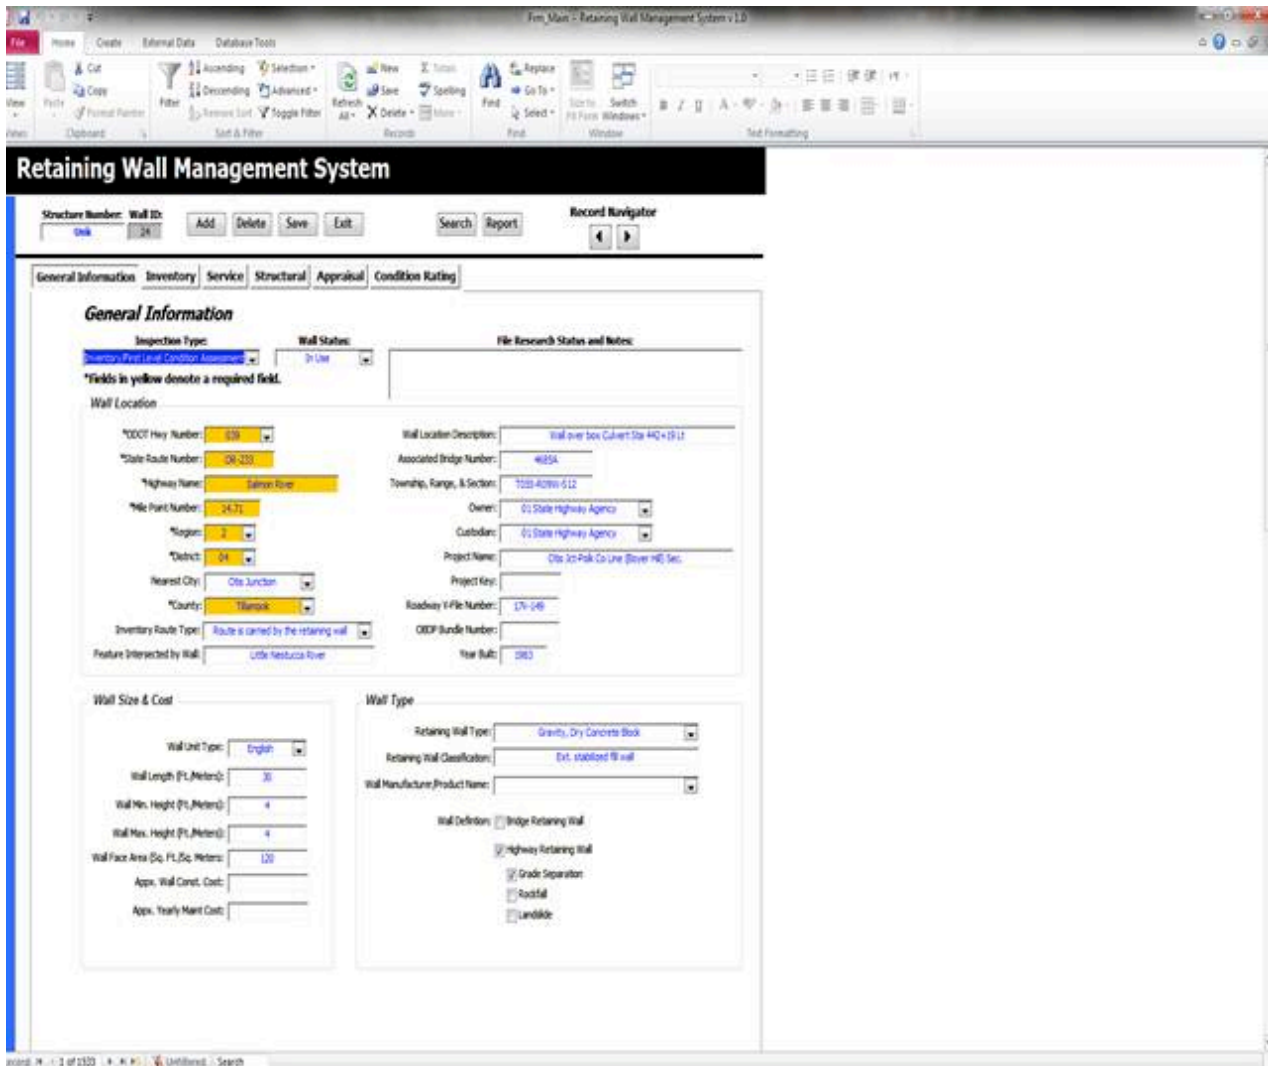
Frm_Main - Retaining Wall Management System v1.0

File | Home | Create | External Data | Database Tools

View | Paste | Cut | Copy | Format Painter | Clipboard | Filter | Ascending | Descending | Remove Sort | Selection | Advanced | Toggle Filter | Sort & Filter | Refresh All | New | Save | Delete | Totals | Spelling | More | Records | Find | Replace | Go To | Select | Find | Size to Fit Form | Switch Windows | Window | Text Formatting

Retaining Wall Management System

Structure Number: Wall ID:
Unk 24
Add | Delete | Save | Exit | Search | Report
Record Navigator

General Information | Inventory | Service | Structural | Appraisal | Condition Rating

General Information

Inspection Type: Inventory/First Level Condition Assessment
Wall Status: In Use
File Research Status and Notes:
*Fields in yellow denote a required field.

Wall Location
*ODOT Hwy Number: 039
*State Route Number: OR-233
*Highway Name: Salmon River
*Mile Point Number: 14.71
*Region: 2
*District: 04
Nearest City: Otis Junction
*County: Tillamook
Inventory Route Type: Route is carried by the retaining wall
Feature Intersected by Wall: Little Nestucca River
Wall Location Description: Wall over box Culvert Sta 442+19 Lt
Associated Bridge Number: 4685A
Township, Range, & Section: T05S-R09W-S12
Owner: 01 State Highway Agency
Custodian: 01 State Highway Agency
Project Name: Otis Jct-Polk Co Line (Boyer Hill) Sec.
Project Key:
Roadway V-File Number: 17V-149
OBDP Bundle Number:
Year Built: 1983

Wall Size & Cost
Wall Unit Type: English
Wall Length (Ft./Meters): 30
Wall Min. Height (Ft./Meters): 4
Wall Max. Height (Ft./Meters): 4
Wall Face Area (Sq. Ft./Sq. Meters: 120
Appx. Wall Const. Cost:
Appx. Yearly Maint Cost:

Wall Type
Retaining Wall Type: Gravity, Dry Concrete Block
Retaining Wall Classification: Ext. stabilized fill wall
Wall Manufacturer/Product Name:
Wall Definition: Bridge Retaining Wall
Highway Retaining Wall
Grade Separation
Rockfall
Landslide

Record: 1 of 1503 | Unfiltered | Search